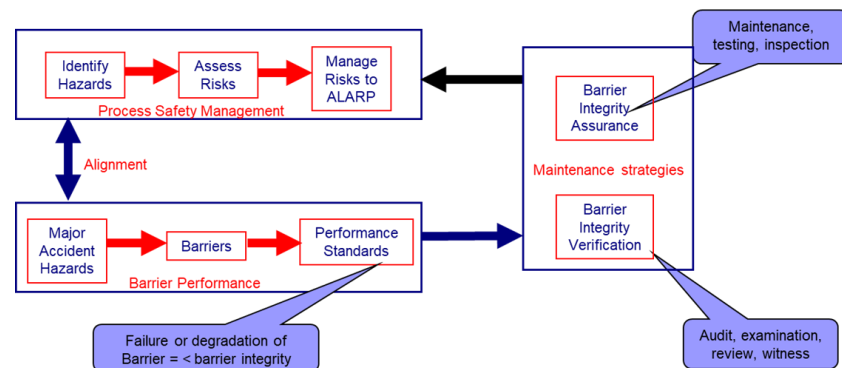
Identify Hazards

Assess Risks

Manage Risks to ALARP

Process Safety Management

Maintenance, testing, inspection

Barrier Integrity Assurance

Alignment

Maintenance strategies

Major Accident Hazards

Barriers

Performance Standards

Barrier Integrity Verification

Barrier Performance

Failure or degradation of Barrier = < barrier integrity

Audit, examination, review, witness